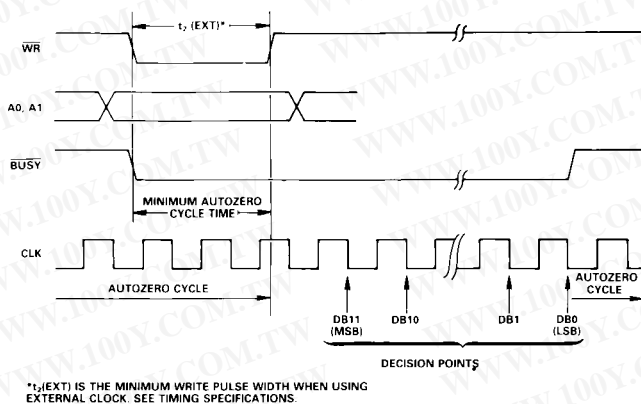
$t_7$ (EXT)*

$\overline{WR}$

A0, A1

$\overline{BUSY}$

MINIMUM AUTOZERO CYCLE TIME

CLK

AUTOZERO CYCLE

DB11 (MSB)

DB10

DB1

DB0 (LSB)

AUTOZERO CYCLE

DECISION POINTS

*$t_7$(EXT) IS THE MINIMUM WRITE PULSE WIDTH WHEN USING EXTERNAL CLOCK. SEE TIMING SPECIFICATIONS.

WWW.100Y.COM.TW